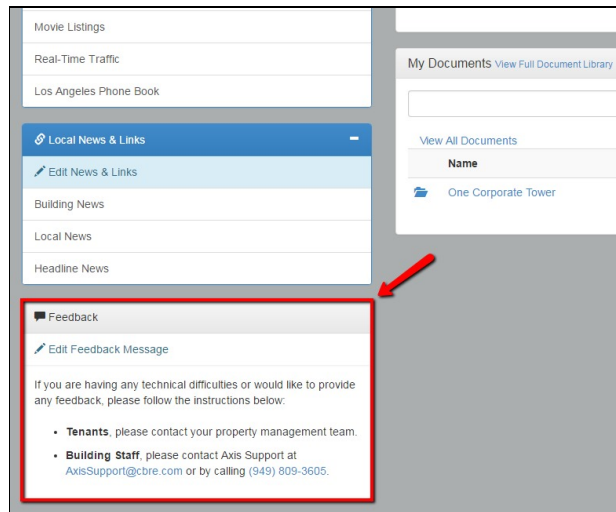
Movie Listings

Real-Time Traffic

Los Angeles Phone Book

Local News & Links

Edit News & Links

Building News

Local News

Headline News

Feedback

Edit Feedback Message

If you are having any technical difficulties or would like to provide any feedback, please follow the instructions below:

- **Tenants**, please contact your property management team.
- **Building Staff**, please contact Axis Support at AxisSupport@cbre.com or by calling (949) 809-3605.

My Documents View Full Document Library

View All Documents

Name

One Corporate Tower